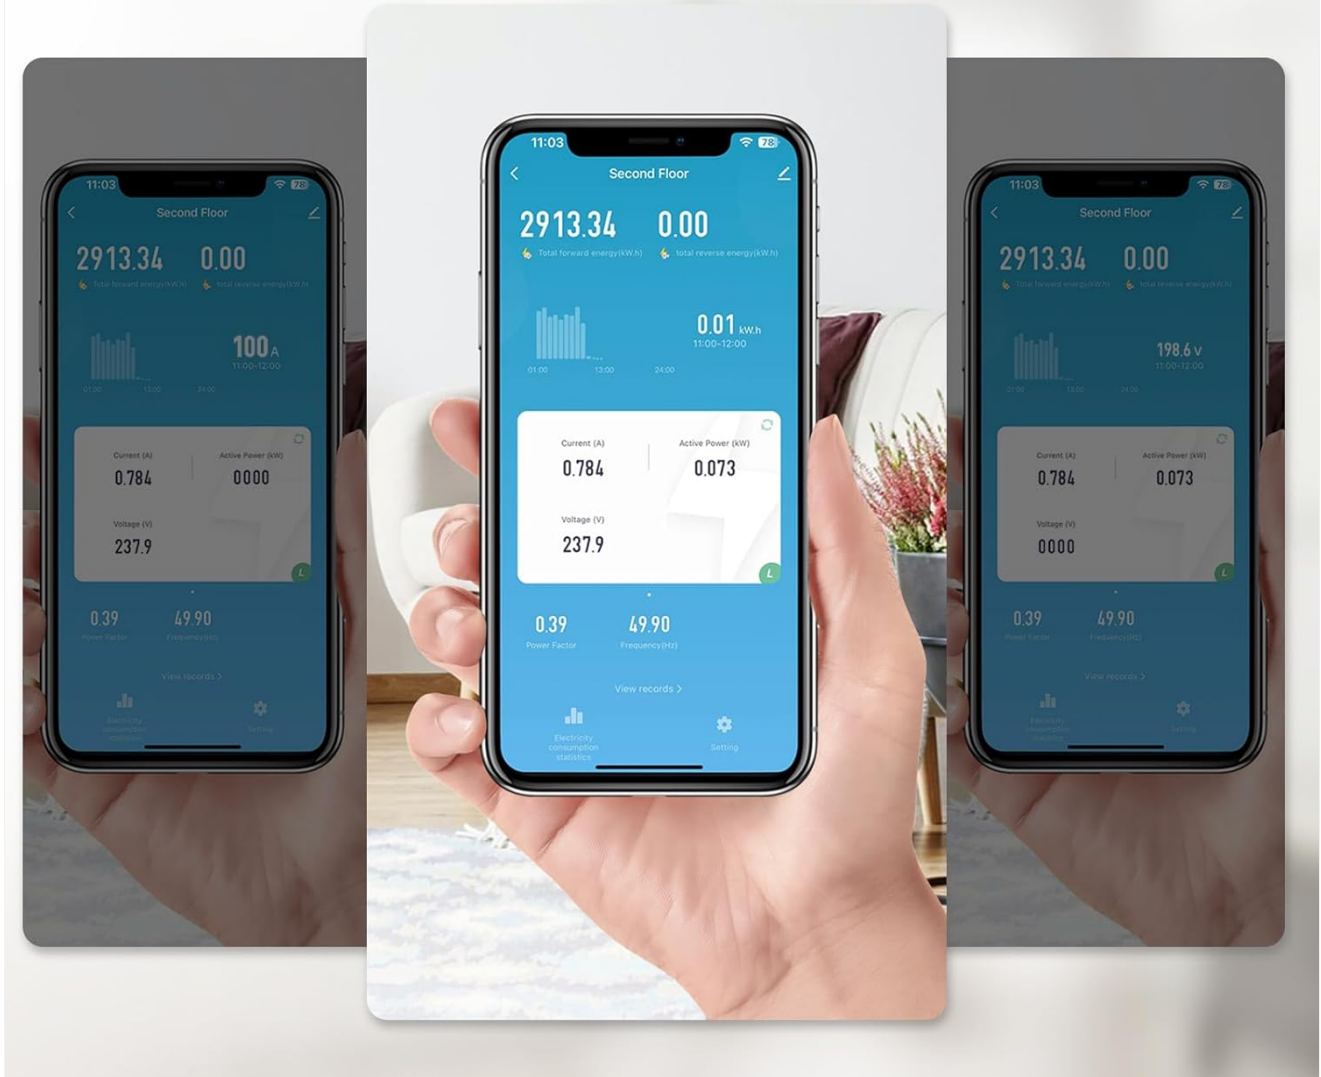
11:03

Second Floor

2913.34 0.00

Total forward energy(kW.h) total reverse energy(kW.h)

100 A
11:00-12:00

01:00 13:00 24:00

Current (A)
0.784

Active Power (kW)
0000

Voltage (V)
237.9

L

0.39
Power Factor

49.90
Frequency(Hz)

View records >

Electricity consumption statistics

Setting

11:03

78

Second Floor

2913.34 0.00

Total forward energy(kW.h) total reverse energy(kW.h)

0.01 kW.h
11:00-12:00

01:00 13:00 24:00

Current (A)
0.784

Active Power (kW)
0.073

Voltage (V)
237.9

L

0.39
Power Factor

49.90
Frequency(Hz)

View records >

Electricity consumption statistics

Setting

11:03

Second Floor

2913.34 0.00

Total forward energy(kW.h) total reverse energy(kW.h)

198.6 V
11:00-12:00

01:00 13:00 24:00

Current (A)
0.784

Active Power (kW)
0.073

Voltage (V)
0000

L

0.39
Power Factor

49.90
Frequency(Hz)

View records >

Electricity consumption statistics

Setting